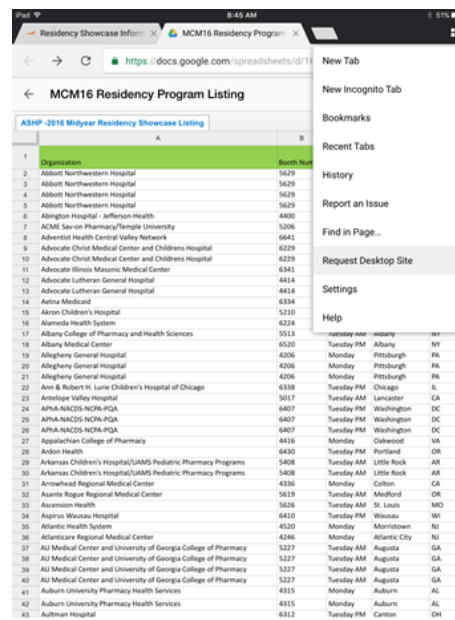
iPad 8:45 AM 51%

Residency Showcase Inform ×
MCM16 Residency Program ×

https://docs.google.com/spreadsheets/d/1

MCM16 Residency Program Listing

ASHP -2016 Midyear Residency Showcase Listing

| | A | B | | | |
|---|---|---|---|---|---|
| 1 | Organization | Booth Num | | | |
| 2 | Abbott Northwestern Hospital | 5629 | | | |
| 3 | Abbott Northwestern Hospital | 5629 | | | |
| 4 | Abbott Northwestern Hospital | 5629 | | | |
| 5 | Abbott Northwestern Hospital | 5629 | | | |
| 6 | Abington Hospital - Jefferson Health | 4400 | | | |
| 7 | ACME Sav-on Pharmacy/Temple University | 5206 | | | |
| 8 | Adventist Health Central Valley Network | 6641 | | | |
| 9 | Advocate Christ Medical Center and Childrens Hospital | 6229 | | | |
| 10 | Advocate Christ Medical Center and Childrens Hospital | 6229 | | | |
| 11 | Advocate Illinois Masonic Medical Center | 6341 | | | |
| 12 | Advocate Lutheran General Hospital | 4414 | | | |
| 13 | Advocate Lutheran General Hospital | 4414 | | | |
| 14 | Aetna Medicaid | 6334 | | | |
| 15 | Akron Children's Hospital | 5210 | | | |
| 16 | Alameda Health System | 6224 | | | |
| 17 | Albany College of Pharmacy and Health Sciences | 5513 | Tuesday AM | Albany | NY |
| 18 | Albany Medical Center | 6520 | Tuesday AM | Albany | NY |
| 19 | Allegheny General Hospital | 4206 | Monday | Pittsburgh | PA |
| 20 | Allegheny General Hospital | 4206 | Monday | Pittsburgh | PA |
| 21 | Allegheny General Hospital | 4206 | Monday | Pittsburgh | PA |
| 22 | Ann & Robert H. Lurie Children's Hospital of Chicago | 6338 | Tuesday PM | Chicago | IL |
| 23 | Antelope Valley Hospital | 5017 | Tuesday AM | Lancaster | CA |
| 24 | APhA-NACDS-NCPA-PQA | 6407 | Tuesday PM | Washington | DC |
| 25 | APhA-NACDS-NCPA-PQA | 6407 | Tuesday PM | Washington | DC |
| 26 | APhA-NACDS-NCPA-PQA | 6407 | Tuesday PM | Washington | DC |
| 27 | Appalachian College of Pharmacy | 4416 | Monday | Oakwood | VA |
| 28 | Ardon Health | 6430 | Tuesday PM | Portland | OR |
| 29 | Arkansas Children's Hospital/UAMS Pediatric Pharmacy Programs | 5408 | Tuesday AM | Little Rock | AR |
| 30 | Arkansas Children's Hospital/UAMS Pediatric Pharmacy Programs | 5408 | Tuesday AM | Little Rock | AR |
| 31 | Arrowhead Regional Medical Center | 4336 | Monday | Colton | CA |
| 32 | Asante Rogue Regional Medical Center | 5619 | Tuesday AM | Medford | OR |
| 33 | Ascension Health | 5626 | Tuesday AM | St. Louis | MO |
| 34 | Aspirus Wausau Hospital | 6410 | Tuesday PM | Wausau | WI |
| 35 | Atlantic Health System | 4520 | Monday | Morristown | NJ |
| 36 | Atlanticare Regional Medical Center | 4246 | Monday | Atlantic City | NJ |
| 37 | AU Medical Center and University of Georgia College of Pharmacy | 5227 | Tuesday AM | Augusta | GA |
| 38 | AU Medical Center and University of Georgia College of Pharmacy | 5227 | Tuesday AM | Augusta | GA |
| 39 | AU Medical Center and University of Georgia College of Pharmacy | 5227 | Tuesday AM | Augusta | GA |
| 40 | AU Medical Center and University of Georgia College of Pharmacy | 5227 | Tuesday AM | Augusta | GA |
| 41 | Auburn University Pharmacy Health Services | 4315 | Monday | Auburn | AL |
| 42 | Auburn University Pharmacy Health Services | 4315 | Monday | Auburn | AL |
| 43 | Aultman Hospital | 6312 | Tuesday PM | Canton | OH |

New Tab
New Incognito Tab
Bookmarks
Recent Tabs
History
Report an Issue
Find in Page...
Request Desktop Site
Settings
Help